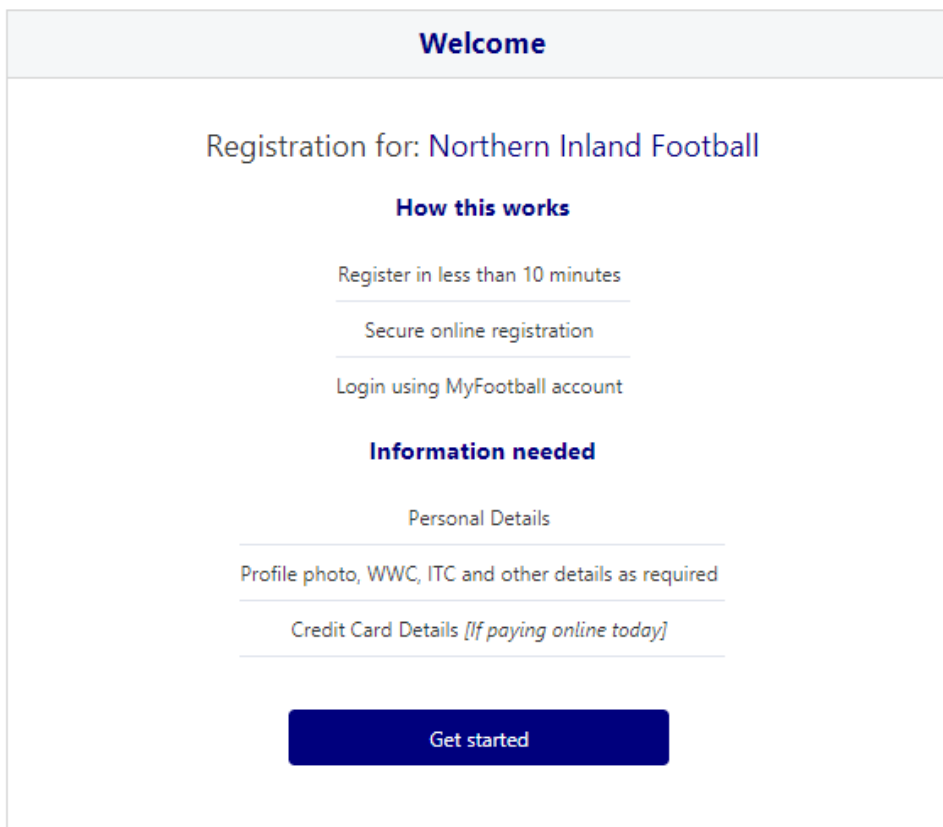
Welcome

Registration for: Northern Inland Football

How this works

Register in less than 10 minutes

Secure online registration

Login using MyFootball account

Information needed

Personal Details

Profile photo, WWC, ITC and other details as required

Credit Card Details [If paying online today]

Get started